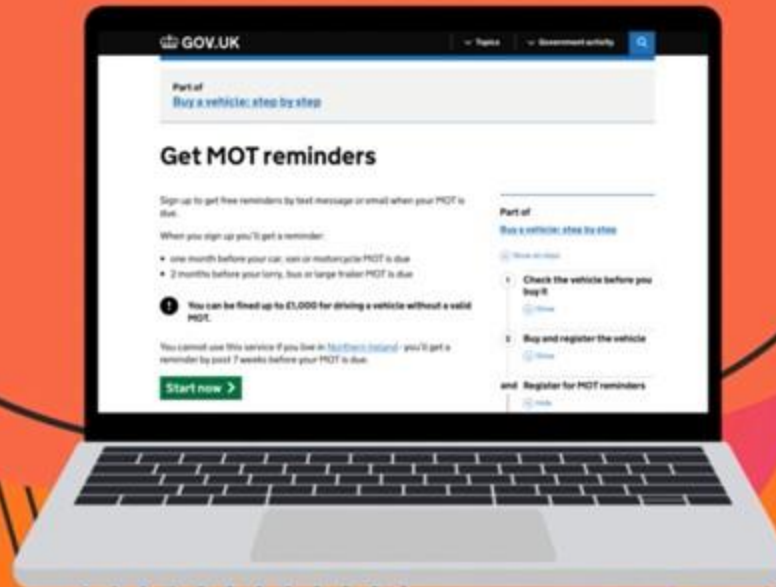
GOV.UK

Topics

Government activity

Part of
Buy a vehicle: step by step

Get MOT reminders

Sign up to get free reminders by text message or email when your MOT is due.

When you sign up you'll get a reminder:

• one month before your car, van or motorcycle MOT is due
• 2 months before your lorry, bus or large trailer MOT is due

You can be fined up to £1,000 for driving a vehicle without a valid MOT.

You cannot use this service if you live in Northern Ireland - you'll get a reminder by post 7 weeks before your MOT is due.

Start now

Part of
Buy a vehicle: step by step

Show all steps

1 Check the vehicle before you buy it
Show

2 Buy and register the vehicle
Show

and Register for MOT reminders
Hide